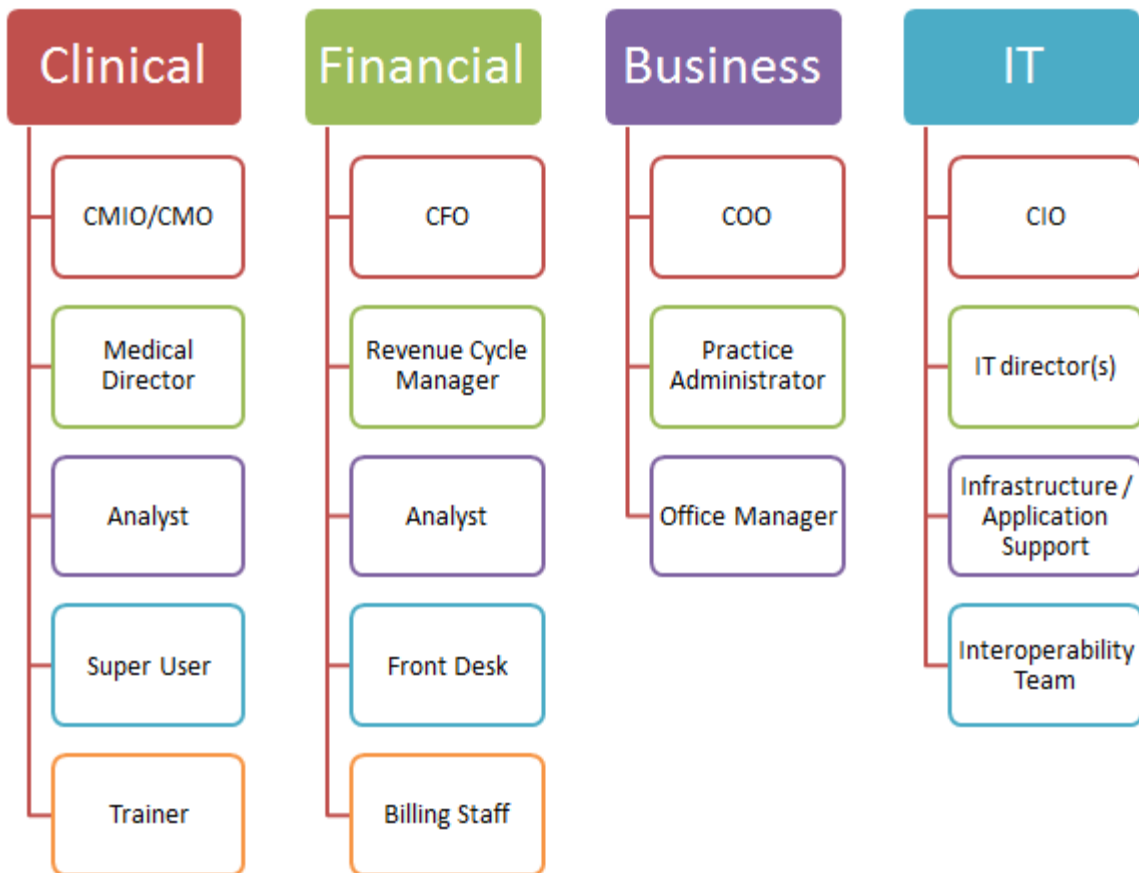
Clinical

CMIO/CMO

Medical Director

Analyst

Super User

Trainer

Financial

CFO

Revenue Cycle Manager

Analyst

Front Desk

Billing Staff

Business

COO

Practice Administrator

Office Manager

IT

CIO

IT director(s)

Infrastructure / Application Support

Interoperability Team